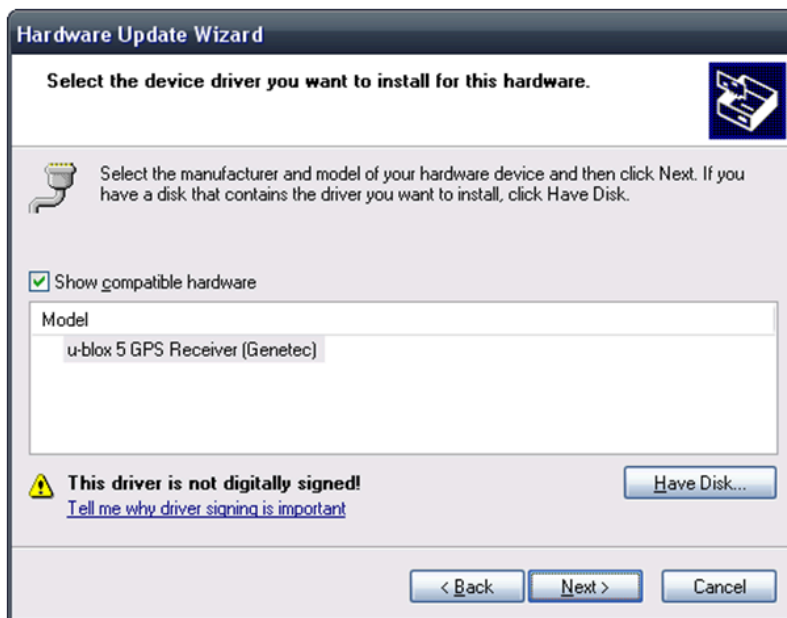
Hardware Update Wizard

Select the device driver you want to install for this hardware.

Select the manufacturer and model of your hardware device and then click Next. If you have a disk that contains the driver you want to install, click Have Disk.

Show compatible hardware

Model

u-blox 5 GPS Receiver (Genetec)

This driver is not digitally signed!

Tell me why driver signing is important

Have Disk...

< Back

Next >

Cancel